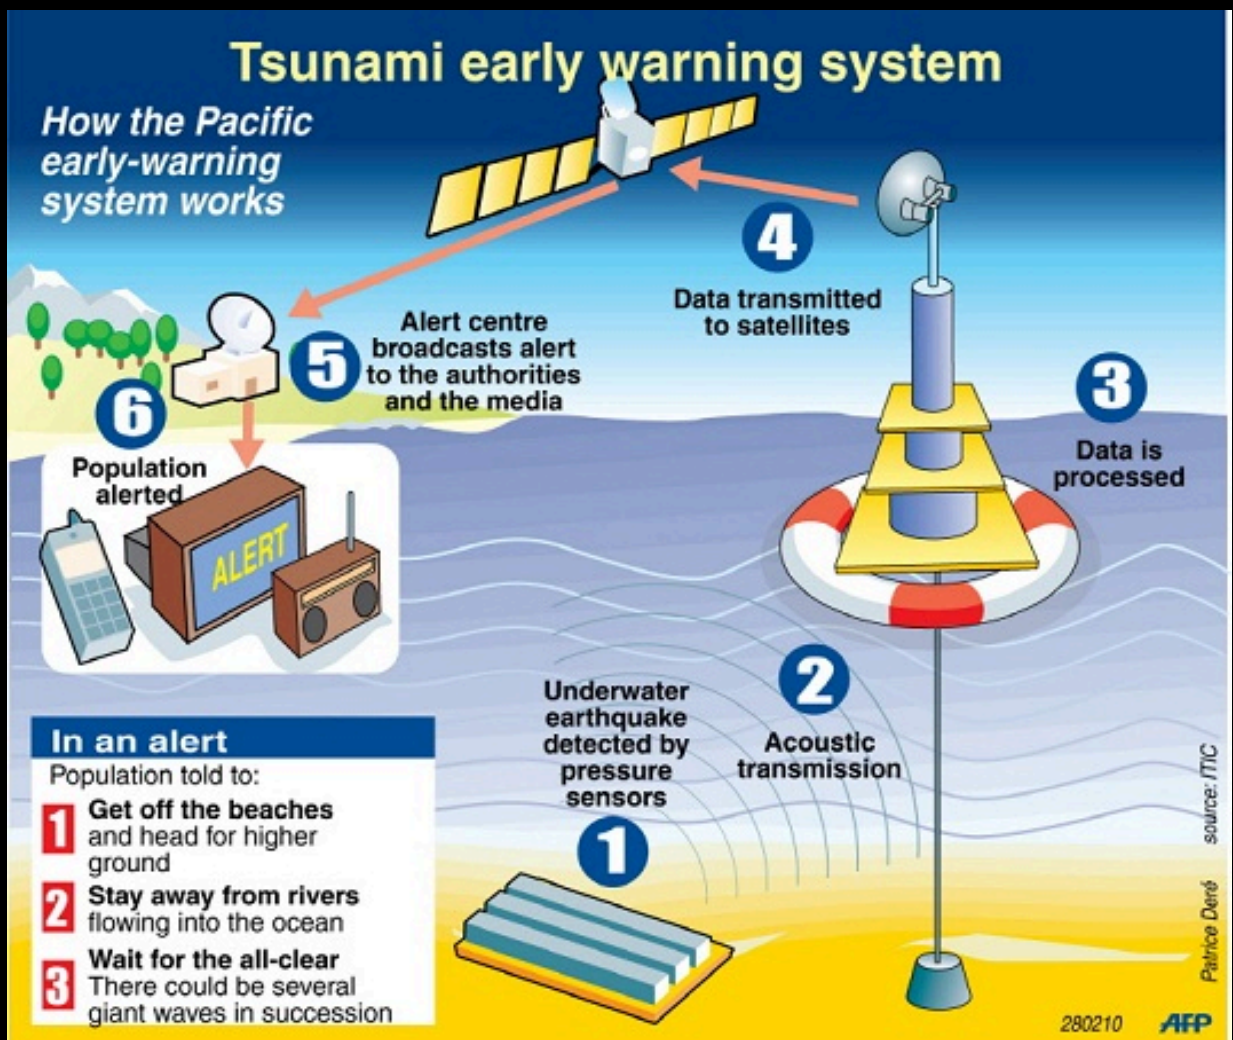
Tsunami early warning system

How the Pacific early-warning system works

4
Data transmitted to satellites

5
Alert centre broadcasts alert to the authorities and the media

6
Population alerted

ALERT

3
Data is processed

2
Acoustic transmission

Underwater earthquake detected by pressure sensors

1

In an alert
Population told to:

1 Get off the beaches and head for higher ground

2 Stay away from rivers flowing into the ocean

3 Wait for the all-clear
There could be several giant waves in succession

source: ITIC

Patrice Deré

280210

AFP